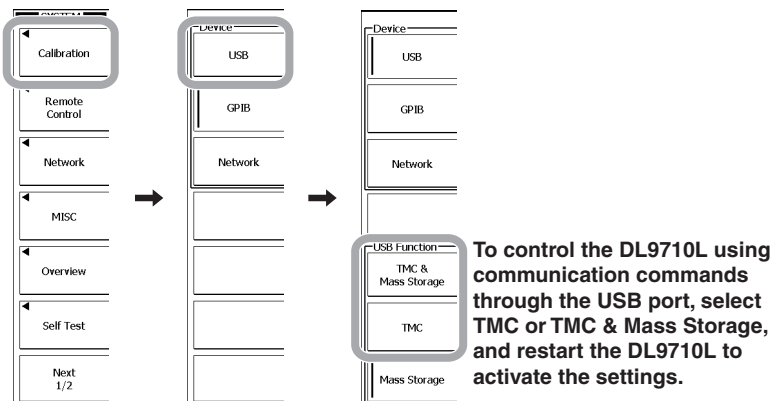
SYSTEM

Calibration

Remote Control

Network

MISC

Overview

Self Test

Next 1/2

Device

USB

GPIB

Network

Device

USB

GPIB

Network

USB Function

TMC & Mass Storage

TMC

Mass Storage

To control the DL9710L using communication commands through the USB port, select TMC or TMC & Mass Storage, and restart the DL9710L to activate the settings.